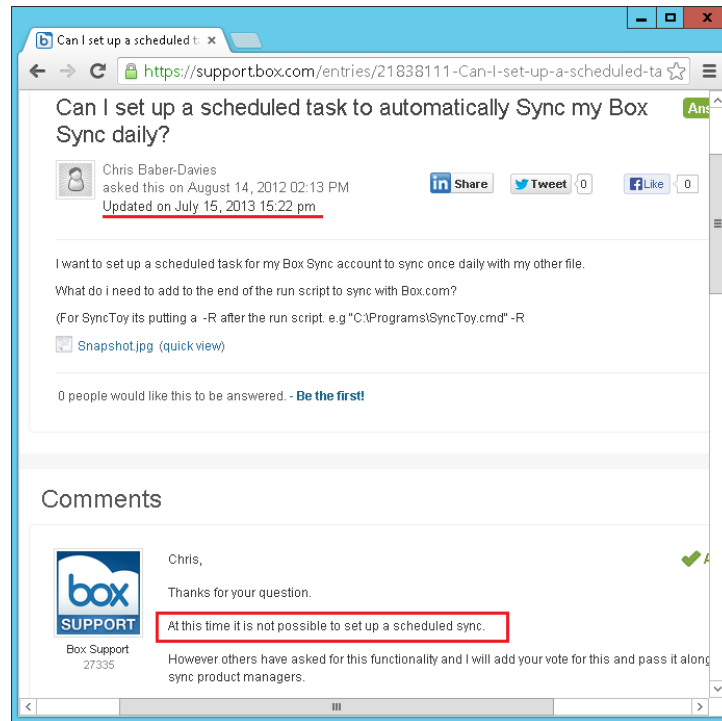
Can I set up a scheduled t ×

https://support.box.com/entries/21838111-Can-I-set-up-a-scheduled-ta

Can I set up a scheduled task to automatically Sync my Box Sync daily?

Ans

Chris Baber-Davies
asked this on August 14, 2012 02:13 PM
Updated on July 15, 2013 15:22 pm

in Share | Tweet 0 | Like 0

I want to set up a scheduled task for my Box Sync account to sync once daily with my other file.

What do i need to add to the end of the run script to sync with Box.com?

(For SyncToy its putting a -R after the run script. e.g "C:\Programs\SyncToy.cmd" -R

Snapshot.jpg (quick view)

0 people would like this to be answered. - Be the first!

Comments

box SUPPORT
Box Support
27335

Chris,

Thanks for your question.

At this time it is not possible to set up a scheduled sync.

However others have asked for this functionality and I will add your vote for this and pass it along sync product managers.

A

III